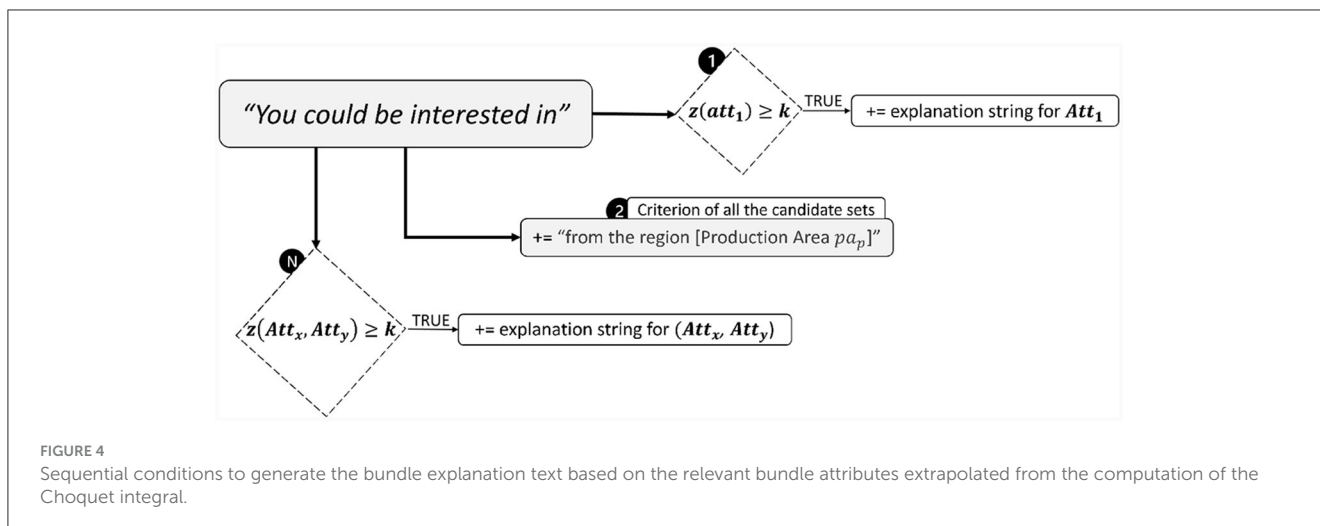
"You could be interested in"

1

$z(att_1) \geq k$

TRUE

+= explanation string for $Att_1$

2 Criterion of all the candidate sets

+= "from the region [Production Area $pa_p$]"

N

$z(Att_x, Att_y) \geq k$

TRUE

+= explanation string for $(Att_x, Att_y)$

FIGURE 4

Sequential conditions to generate the bundle explanation text based on the relevant bundle attributes extrapolated from the computation of the Choquet integral.